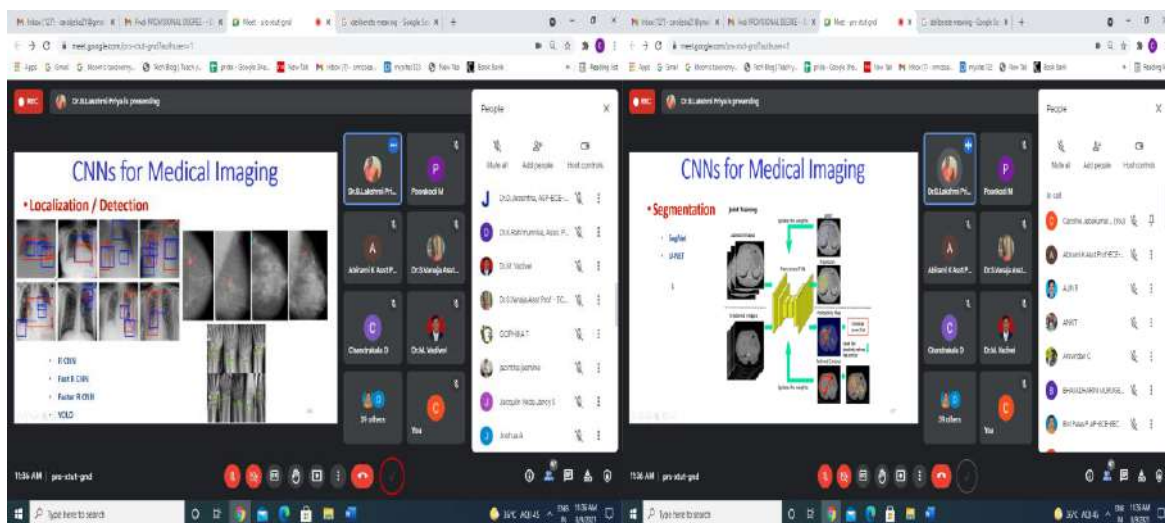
Dr.B.Lakshmi Priya is presenting

CNNs for Medical Imaging

• Localization / Detection

• R CNN
• Fast R CNN
• Faster R CNN
• YOLO

Dr.B.Lakshmi Pri...
Poonkodi M
Abirami K Asst P...
Dr.S.Vanaja Asst...
Chandrakala D
Dr.M. Vadivel
39 others
You

People

Mute all
Add people
Host controls

Dr.D.Jeyasimha, AP-ECE-...
Dr.K.Rathinamala, Asst. P...
Dr.M. Vadivel
Dr.S.Vanaja Asst Prof - EC...
OCPH-BA T
jayanthiya jasmine
Jacquelin Reeda Jancy S
Joshua A

11:36 AM | pns-xtut-gnd

Type here to search

Dr.B.Lakshmi Priya is presenting

CNNs for Medical Imaging

• Segmentation
• SegNet
• U-NET

Dr.B.Lakshmi Pri...
Poonkodi M
Abirami K Asst P...
Dr.S.Vanaja Asst...
Chandrakala D
Dr.M. Vadivel
39 others
You

People

Mute all
Add people
Host controls

In call

AJAY
ANKIT

11:36 AM | pns-xtut-gnd

Type here to search